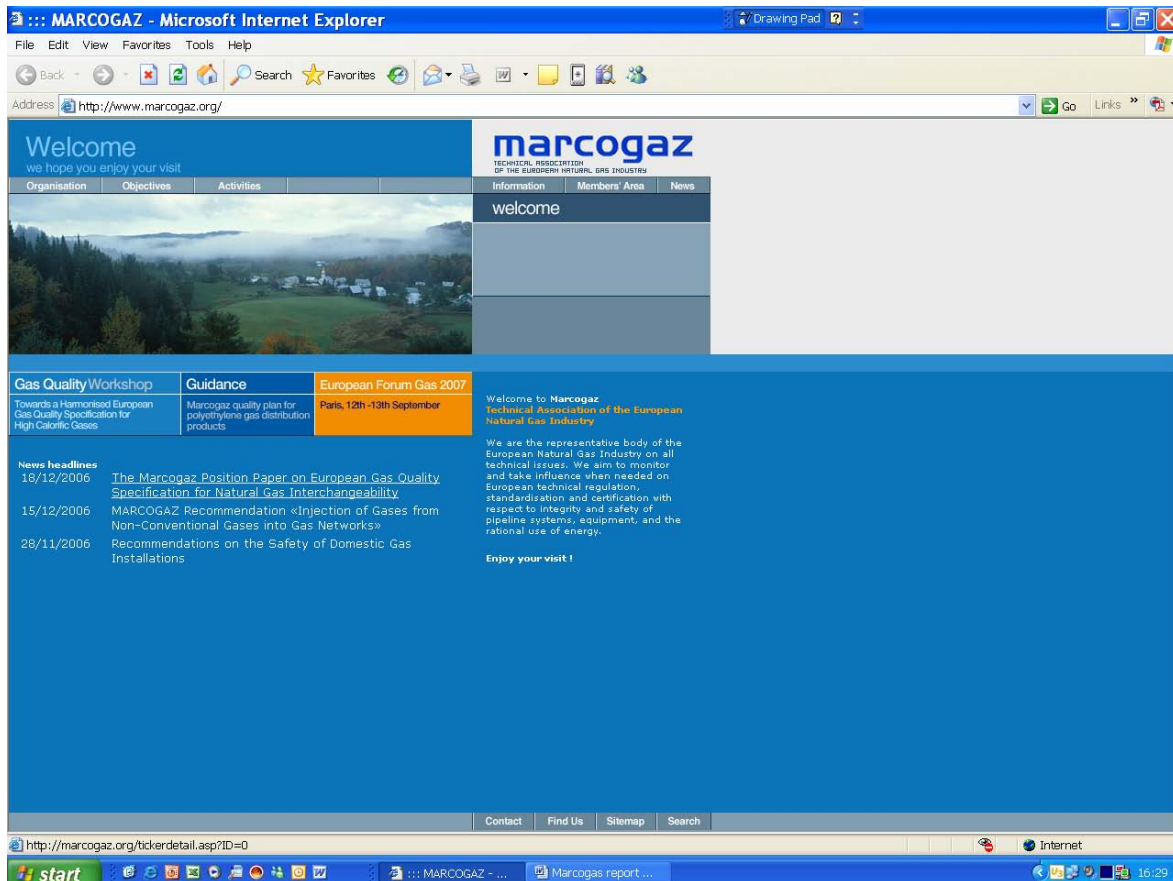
::: MARCOGAZ - Microsoft Internet Explorer

Drawing Pad

File Edit View Favorites Tools Help

Back Search Favorites

Address http://www.marcogaz.org/

Go Links »

Welcome
we hope you enjoy your visit

Organisation Objectives Activities

marcogaz
TECHNICAL ASSOCIATION OF THE EUROPEAN NATURAL GAS INDUSTRY

Information Members' Area News

welcome

Gas Quality Workshop
Towards a Harmonised European Gas Quality Specification for High Calorific Gases

Guidance
Marcogaz quality plan for polyethylene gas distribution products

European Forum Gas 2007
Paris, 12th -13th September

News headlines
18/12/2006 The Marcogaz Position Paper on European Gas Quality Specification for Natural Gas Interchangeability
15/12/2006 MARCOGAZ Recommendation «Injection of Gases from Non-Conventional Gases into Gas Networks»
28/11/2006 Recommendations on the Safety of Domestic Gas Installations

Welcome to Marcogaz
Technical Association of the European Natural Gas Industry

We are the representative body of the European Natural Gas Industry on all technical issues. We aim to monitor and take influence when needed on European technical regulation, standardisation and certification with respect to integrity and safety of pipeline systems, equipment, and the rational use of energy.

Enjoy your visit !

Contact Find Us Sitemap Search

http://marcogaz.org/tickerdetail.asp?ID=0

Internet

start

::: MARCOGAZ - ...

Marcogas report ...

16:29